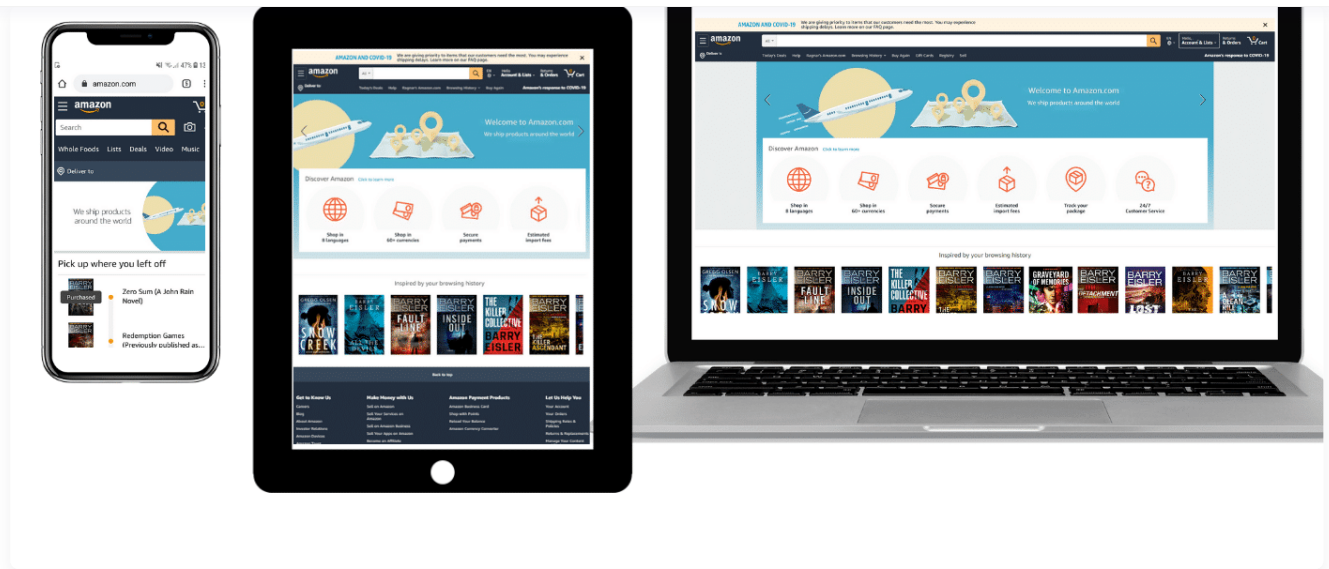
47% 11

amazon.com

amazon

Search

Whole Foods Lists Deals Video Music

Deliver to

We ship products around the world

Pick up where you left off

Purchased

Zero Sum (A John Rain Novel)

Redemption Games (Previously published as...

AMAZON AND COVID-19 We are giving priority to items that our customers need the most. You may experience shipping delays. Learn more on our FAQ page.

amazon

Account & Lists

Returns & Orders

Cart

Deliver to

Today's Deals Help Registry Browsing History Buy Again

Amazon's response to COVID-19

Welcome to Amazon.com

We ship products around the world

Discover Amazon Click to learn more

Shop in 8 languages

Shop in 60+ currencies

Secure payments

Estimated import fees

Inspired by your browsing history

Back to top

Get to Know Us

Make Money with Us

Amazon Payment Products

Let Us Help You

AMAZON AND COVID-19 We are giving priority to items that our customers need the most. You may experience shipping delays. Learn more on our FAQ page.

amazon

Account & Lists

Returns & Orders

Cart

Welcome to Amazon.com

We ship products around the world

Discover Amazon Click to learn more

Shop in 8 languages

Shop in 60+ currencies

Secure payments

Estimated import fees

Track your package

24/7 Customer Service

Inspired by your browsing history

BARRY EISLER

SNOW CREEK

FAULT LINE

INSIDE OUT

THE KILLER COLLECTIVE

GRAVEYARD OF MEMORIES

THE DETACHMENT

LOST